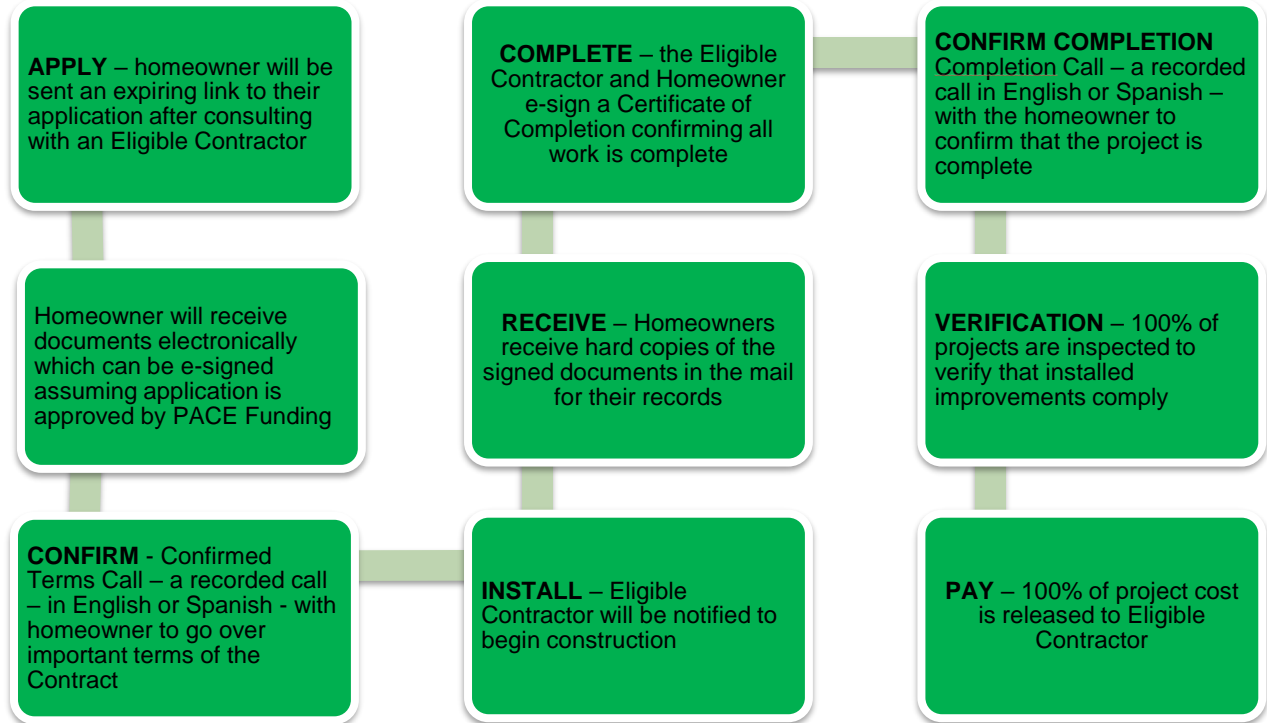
**APPLY** – homeowner will be sent an expiring link to their application after consulting with an Eligible Contractor

Homeowner will receive documents electronically which can be e-signed assuming application is approved by PACE Funding

**CONFIRM** - Confirmed Terms Call – a recorded call – in English or Spanish - with homeowner to go over important terms of the Contract

**INSTALL** – Eligible Contractor will be notified to begin construction

**RECEIVE** – Homeowners receive hard copies of the signed documents in the mail for their records

**COMPLETE** – the Eligible Contractor and Homeowner e-sign a Certificate of Completion confirming all work is complete

**CONFIRM COMPLETION** Completion Call – a recorded call in English or Spanish – with the homeowner to confirm that the project is complete

**VERIFICATION** – 100% of projects are inspected to verify that installed improvements comply

**PAY** – 100% of project cost is released to Eligible Contractor